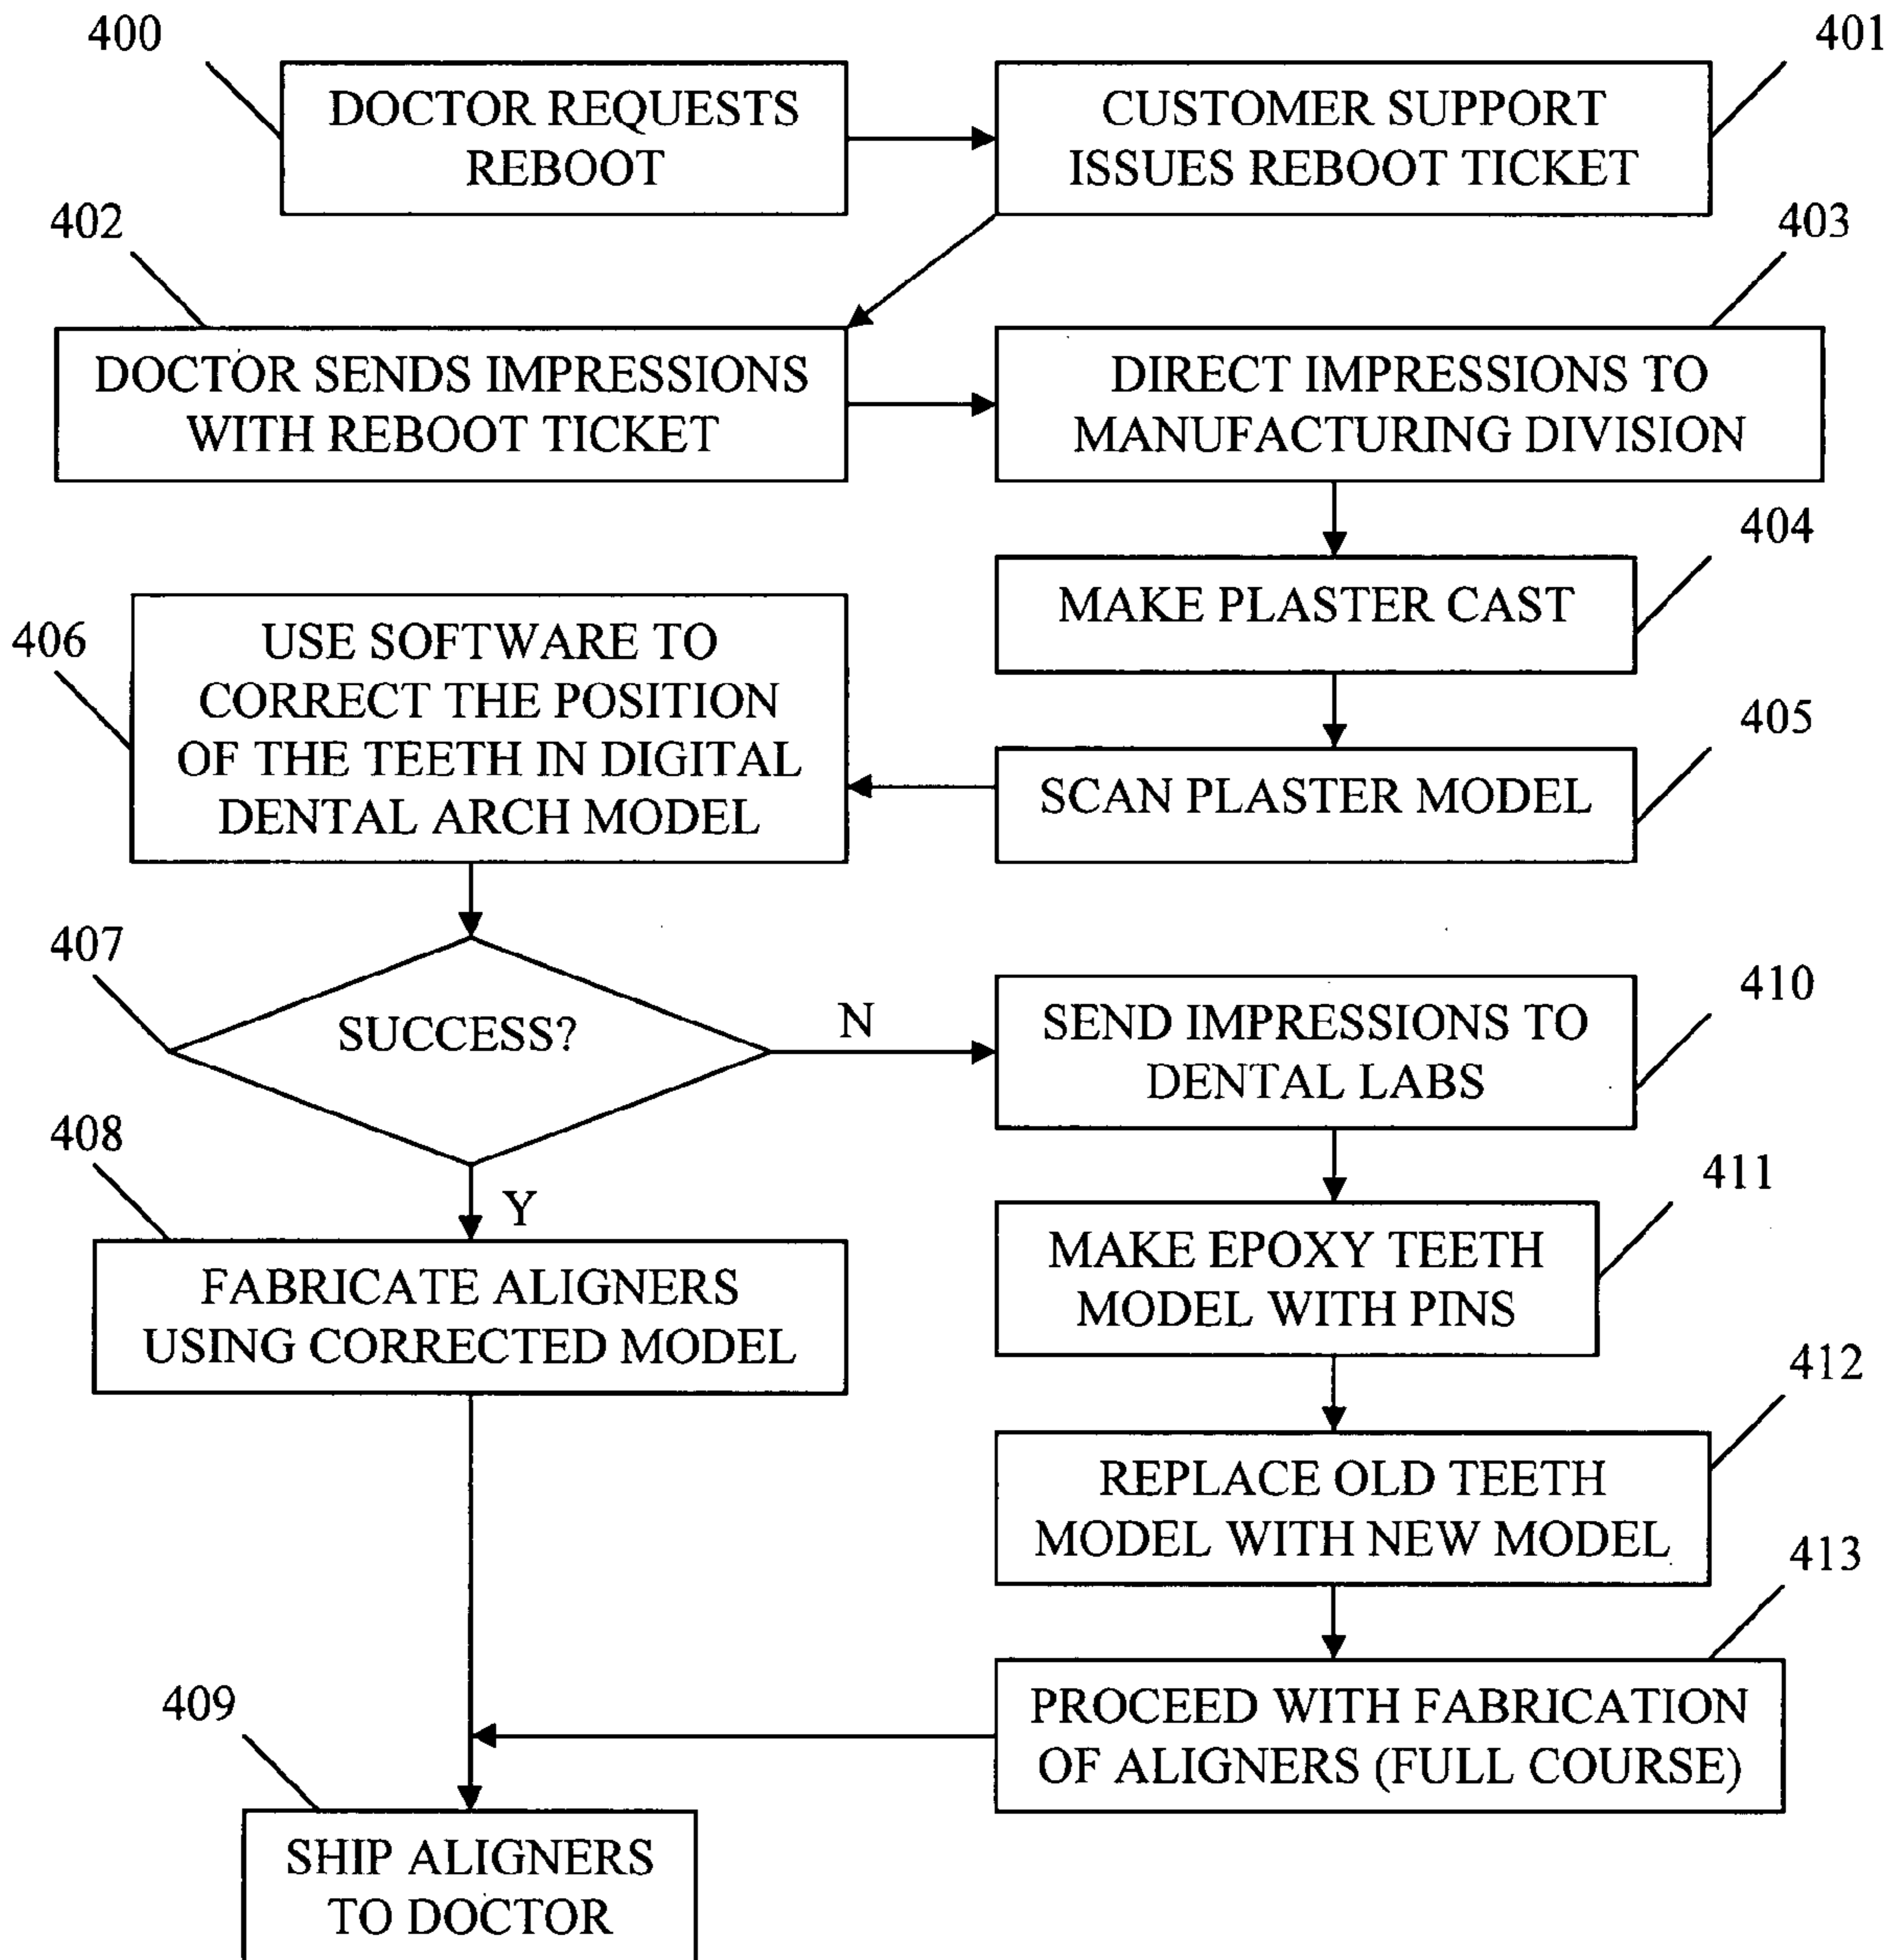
400

DOCTOR REQUESTS REBOOT

401

CUSTOMER SUPPORT ISSUES REBOOT TICKET

402

DOCTOR SENDS IMPRESSIONS WITH REBOOT TICKET

403

DIRECT IMPRESSIONS TO MANUFACTURING DIVISION

404

MAKE PLASTER CAST

406

USE SOFTWARE TO CORRECT THE POSITION OF THE TEETH IN DIGITAL DENTAL ARCH MODEL

405

SCAN PLASTER MODEL

407

SUCCESS?

N

410

SEND IMPRESSIONS TO DENTAL LABS

408

Y

FABRICATE ALIGNERS USING CORRECTED MODEL

411

MAKE EPOXY TEETH MODEL WITH PINS

412

REPLACE OLD TEETH MODEL WITH NEW MODEL

413

409

PROCEED WITH FABRICATION OF ALIGNERS (FULL COURSE)

SHIP ALIGNERS TO DOCTOR